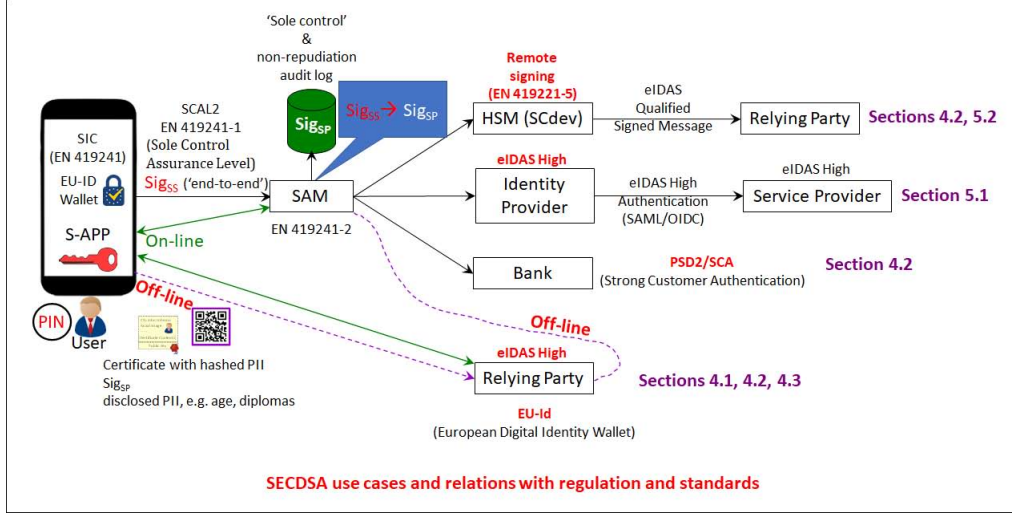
'Sole control' & non-repudiation audit log

$Sig_{SP}$

$Sig_{SS}$ → $Sig_{SP}$

SIC (EN 419241)

EU-ID Wallet

S-APP

SCAL2 EN 419241-1 (Sole Control Assurance Level) $Sig_{SS}$ ('end-to-end')

SAM

EN 419241-2

On-line

Off-line

PIN

User

Certificate with hashed PII $Sig_{SP}$ disclosed PII, e.g. age, diplomas

Remote signing (EN 419221-5)

HSM (SCdev)

eIDAS Qualified Signed Message

Relying Party

Sections 4.2, 5.2

eIDAS High

Identity Provider

eIDAS High Authentication (SAML/OIDC)

eIDAS High

Service Provider

Section 5.1

Bank

PSD2/SCA (Strong Customer Authentication)

Section 4.2

Off-line

eIDAS High

Relying Party

Sections 4.1, 4.2, 4.3

EU-Id (European Digital Identity Wallet)

SECDSA use cases and relations with regulation and standards